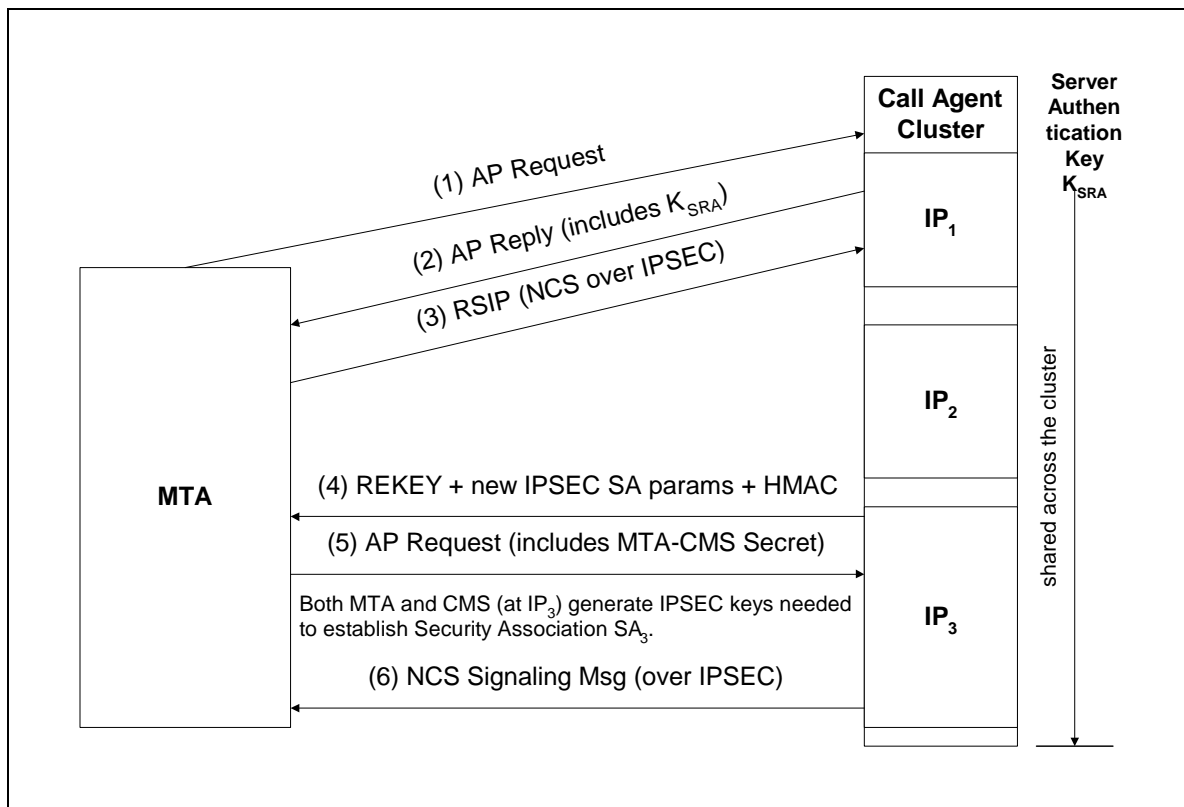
Call Agent Cluster

Server Authentication Key $K_{SRA}$

(1) AP Request

(2) AP Reply (includes $K_{SRA}$)

$IP_1$

(3) RSIP (NCS over IPSEC)

MTA

$IP_2$

shared across the cluster

(4) REKEY + new IPSEC SA params + HMAC

(5) AP Request (includes MTA-CMS Secret)

Both MTA and CMS (at $IP_3$) generate IPSEC keys needed to establish Security Association $SA_3$.

$IP_3$

(6) NCS Signaling Msg (over IPSEC)